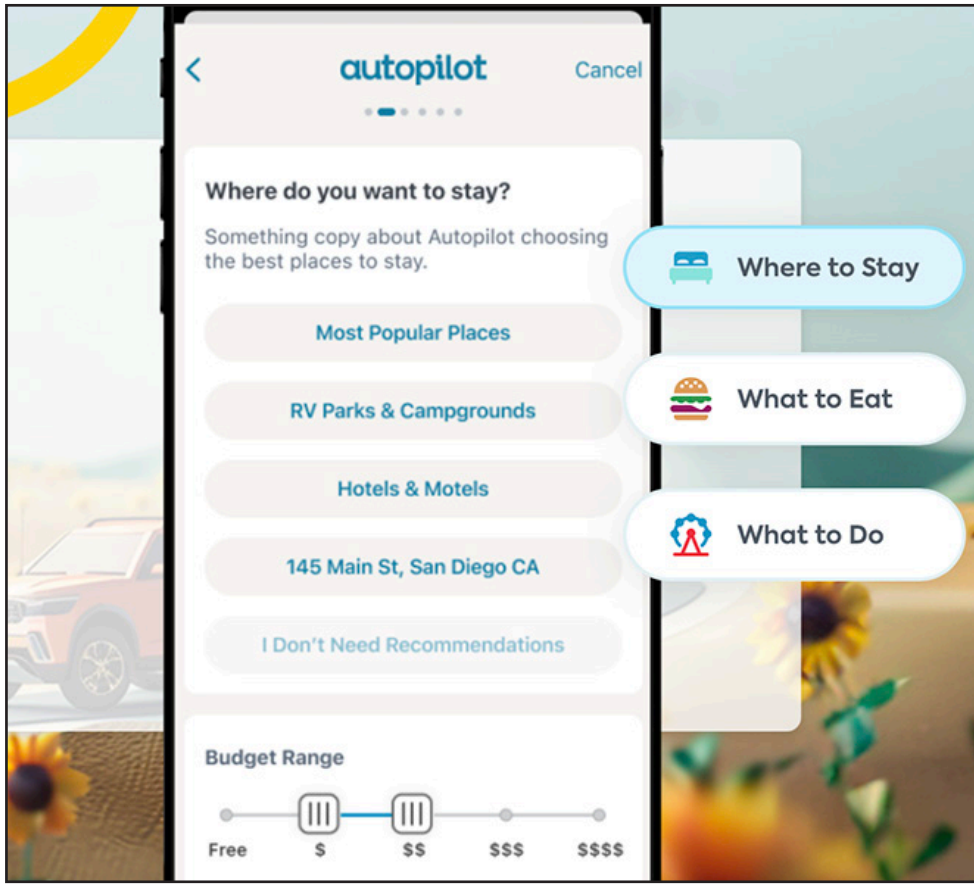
autopilot

Cancel

Where do you want to stay?

Something copy about Autopilot choosing the best places to stay.

Most Popular Places

RV Parks & Campgrounds

Hotels & Motels

145 Main St, San Diego CA

I Don't Need Recommendations

Budget Range

Free $ $$ $$$ $$$$

Where to Stay

What to Eat

What to Do